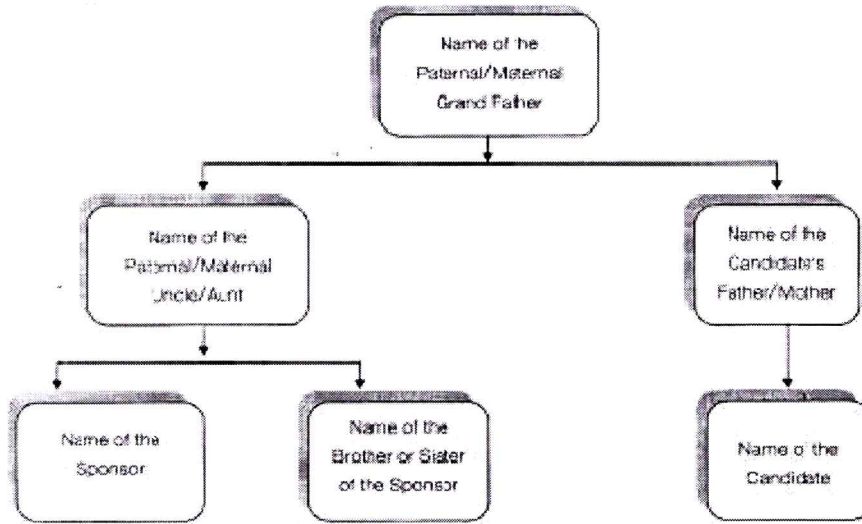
Name of the Paternal/Maternal Grand Father

Name of the Paternal/Maternal Uncle/Aunt

Name of the Candidate's Father/Mother

Name of the Sponsor

Name of the Brother or Sister of the Sponsor

Name of the Candidate